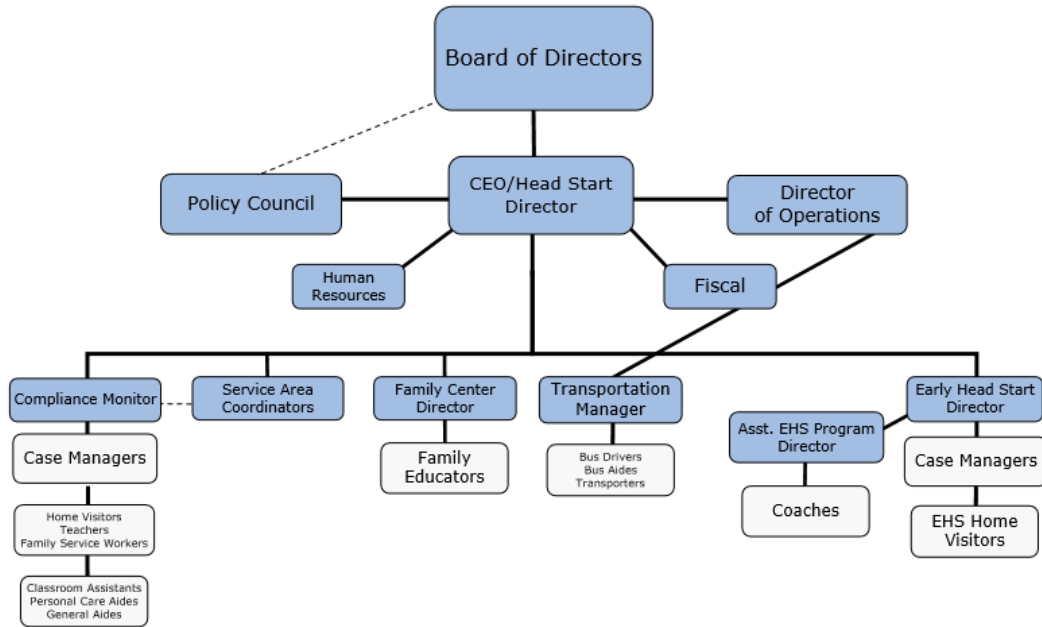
Board of Directors

Policy Council

CEO/Head Start Director

Director of Operations

Human Resources

Fiscal

Compliance Monitor

Service Area Coordinators

Family Center Director

Transportation Manager

Early Head Start Director

Asst. EHS Program Director

Case Managers

Home Visitors
Teachers
Family Service Workers

Classroom Assistants
Personal Care Aides
General Aides

Family Educators

Bus Drivers
Bus Aides
Transporters

Coaches

Case Managers

EHS Home Visitors